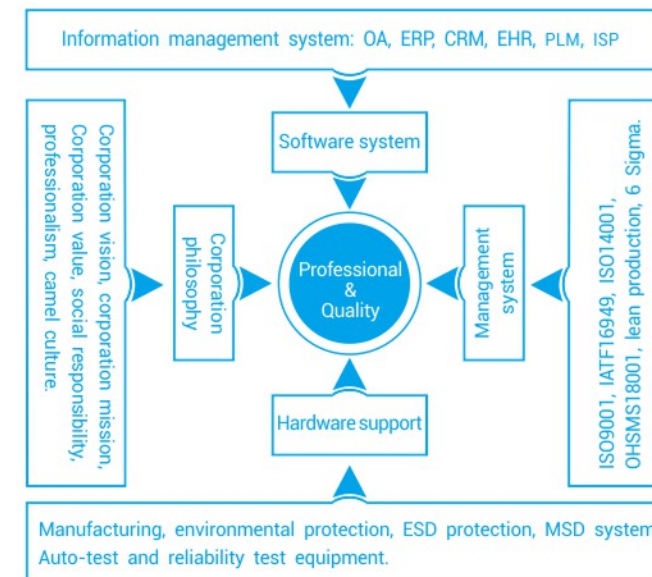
Information management system: OA, ERP, CRM, EHR, PLM, ISP

Software system

Corporation vision, corporation mission, Corporation value, social responsibility, professionalism, camel culture.

Corporation philosophy

Professional & Quality

Management system

ISO9001, IATF16949, ISO14001, OHSMS18001, lean production, 6 Sigma.

Hardware support

Manufacturing, environmental protection, ESD protection, MSD system
Auto-test and reliability test equipment.